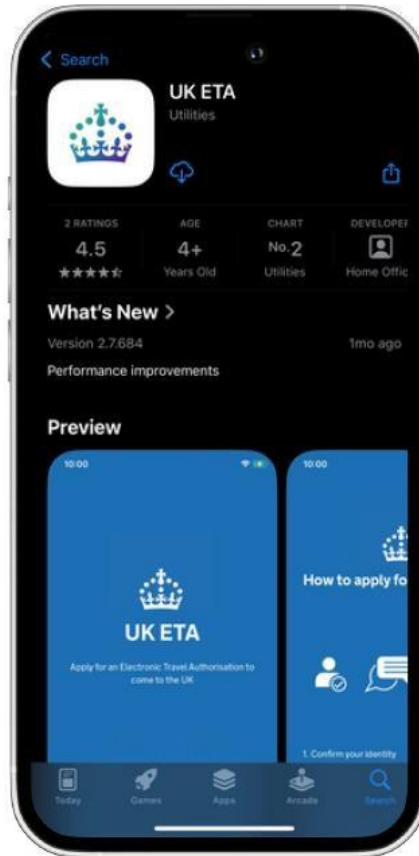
< Search

UK ETA
Utilities

2 RATINGS
4.5
★★★★★

AGE
4+
Years Old

CHART
No. 2
Utilities

DEVELOPER
Home Offic

What's New >
Version 2.7.684
1mo ago
Performance improvements

Preview

10:00

UK ETA
Apply for an Electronic Travel Authorisation to come to the UK

10:00

How to apply fo

1. Confirm your identity

Today
Games
Apps
Arcade
Search